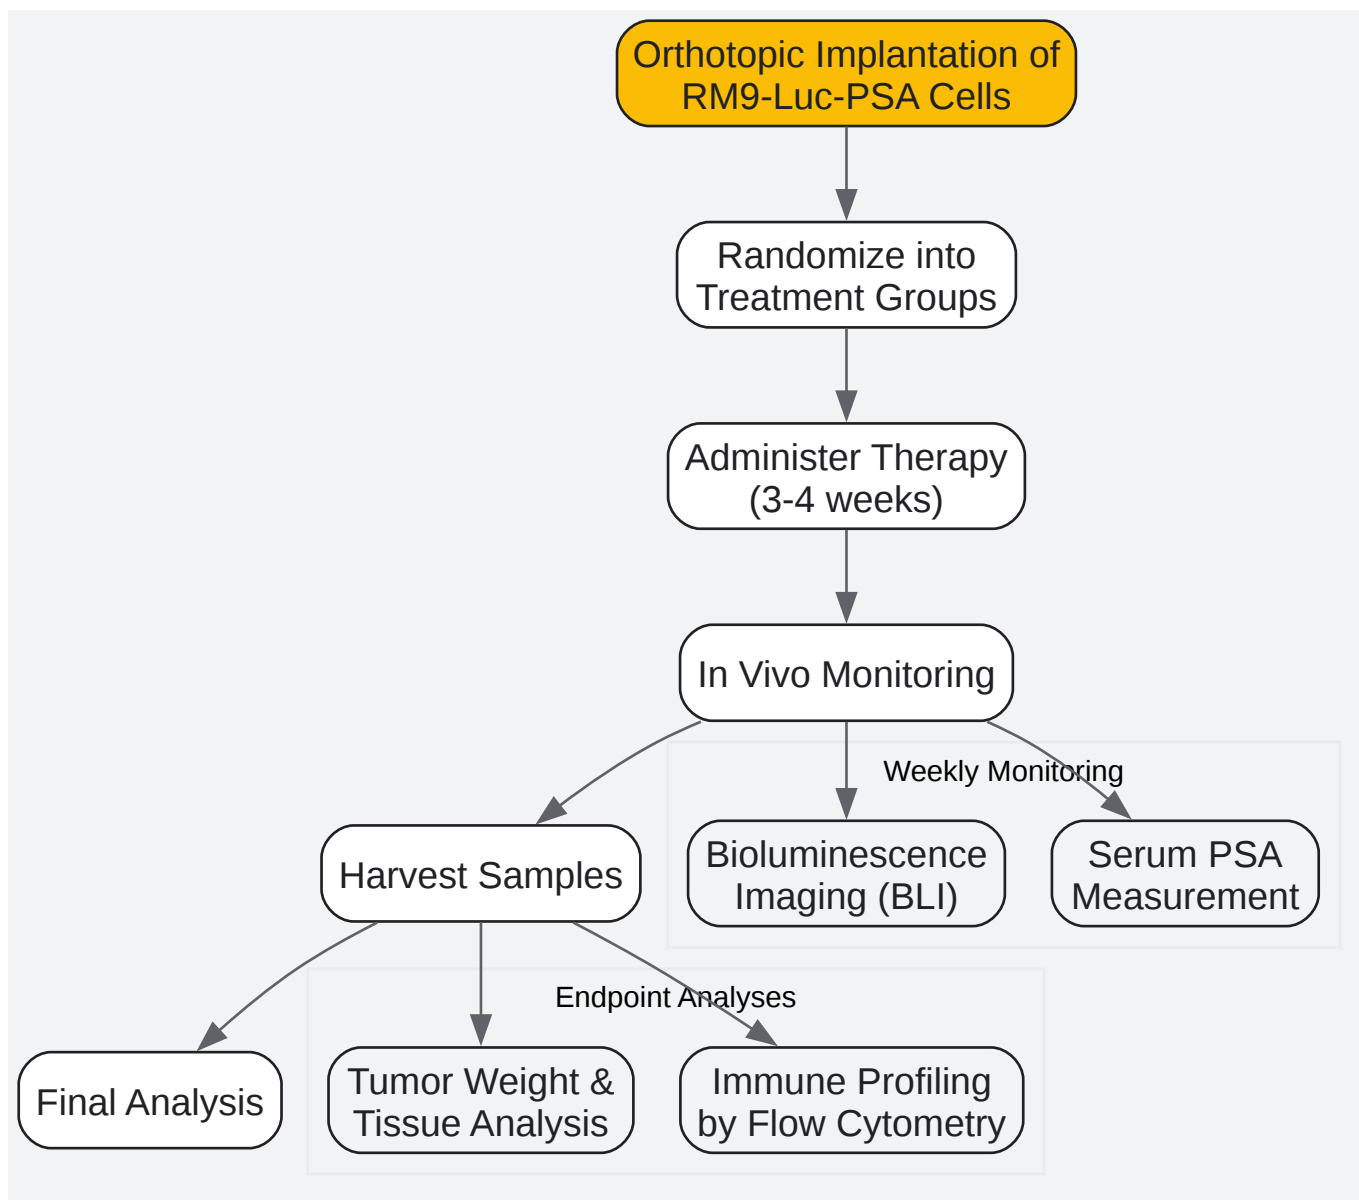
Orthotopic Implantation of RM9-Luc-PSA Cells

Randomize into Treatment Groups

Administer Therapy (3-4 weeks)

In Vivo Monitoring

Weekly Monitoring

Bioluminescence Imaging (BLI)

Serum PSA Measurement

Harvest Samples

Endpoint Analyses

Final Analysis

Tumor Weight & Tissue Analysis

Immune Profiling by Flow Cytometry